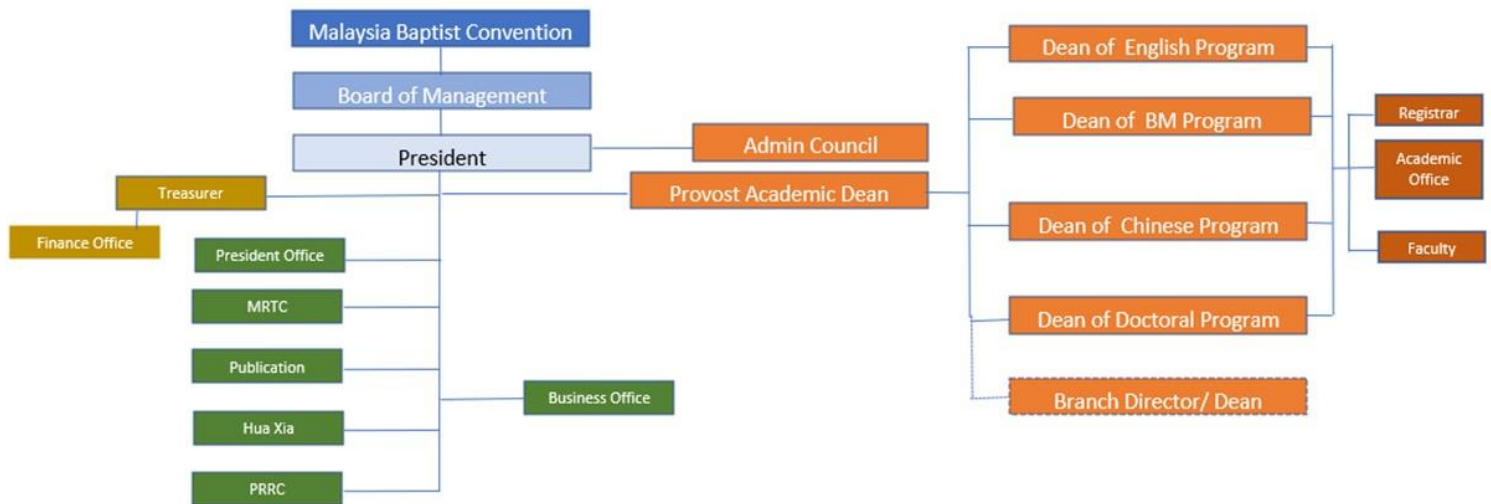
Malaysia Baptist Convention

Board of Management

President

Admin Council

Treasurer

Finance Office

Provost Academic Dean

President Office

MRTC

Publication

Hua Xia

PRRC

Business Office

Dean of English Program

Dean of BM Program

Dean of Chinese Program

Dean of Doctoral Program

Branch Director/ Dean

Registrar

Academic Office

Faculty